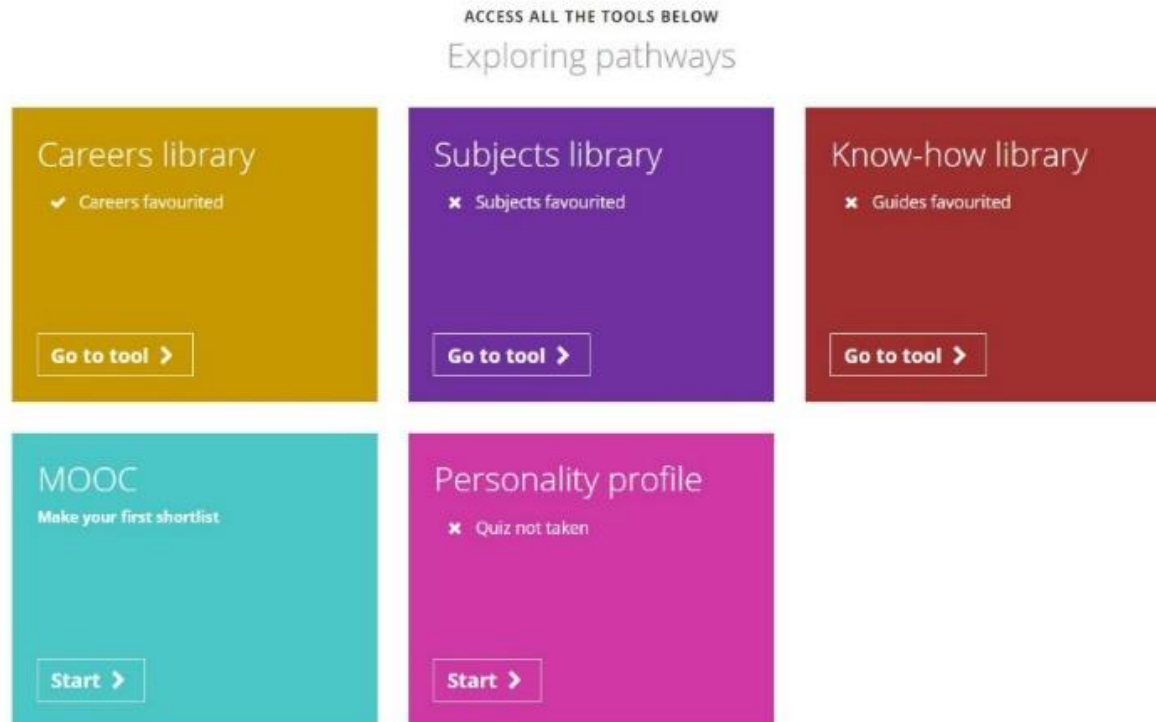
ACCESS ALL THE TOOLS BELOW

Exploring pathways

Careers library

✔ Careers favourited

Go to tool >

Subjects library

✖ Subjects favourited

Go to tool >

Know-how library

✖ Guides favourited

Go to tool >

MOOC

Make your first shortlist

Start >

Personality profile

✖ Quiz not taken

Start >